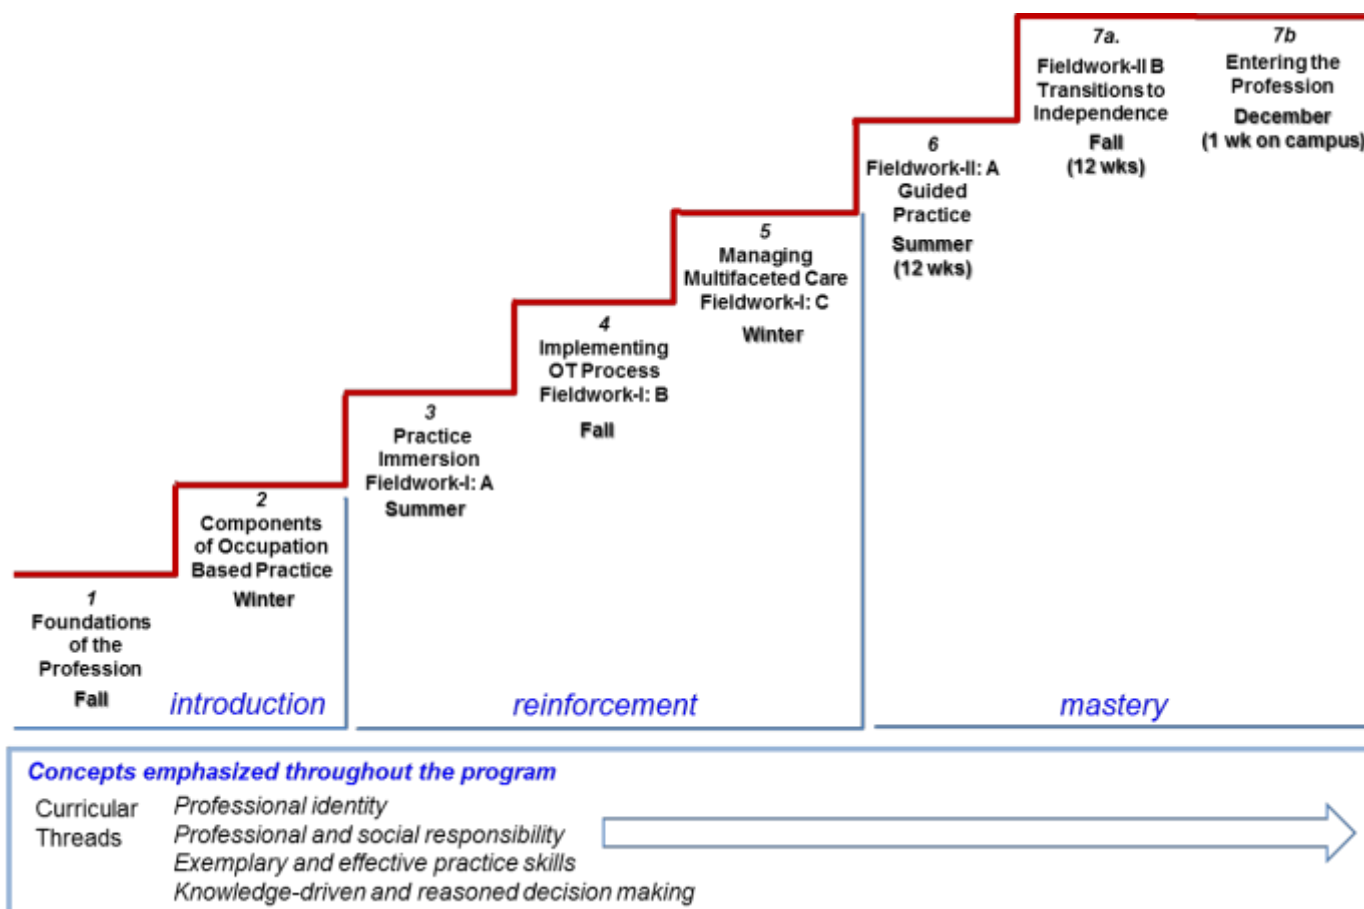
1
Foundations of the Profession
Fall

2
Components of Occupation Based Practice
Winter

introduction

3
Practice Immersion
Fieldwork-I: A
Summer

4
Implementing OT Process
Fieldwork-I: B
Fall

5
Managing Multifaceted Care
Fieldwork-I: C
Winter

reinforcement

6
Fieldwork-II: A
Guided Practice
Summer
(12 wks)

7a.
Fieldwork-II B
Transitions to Independence
Fall
(12 wks)

7b
Entering the Profession
December
(1 wk on campus)

mastery

Concepts emphasized throughout the program

Curricular Threads
Professional identity
Professional and social responsibility
Exemplary and effective practice skills
Knowledge-driven and reasoned decision making